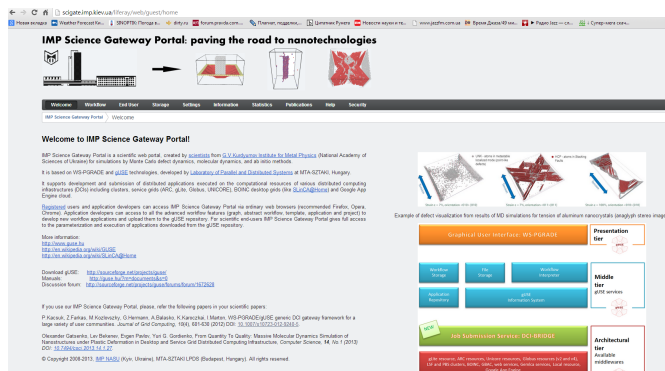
scigate.imp.kiev.ua/liferay/web/guest/home

Новая вкладка | Weather Forecast Kie... | SINOPTIK: Погода в... | dirty.ru | forum.pravda.com... | Плагиат, подделки... | Цикламен Кумачи | Новости науки и те... | www.jazzfm.com.ua | Время Джаза/49 ми... | Радио Jazz — сл... | Супер-книга скач...

IMP Science Gateway Portal: paving the road to nanotechnologies

Welcome | Workflow | End User | Storage | Settings | Information | Statistics | Publications | Help | Security

IMP Science Gateway Portal | Welcome

Welcome to IMP Science Gateway Portal!

IMP Science Gateway Portal is a scientific web portal, created by scientists from G.V.Kurdyumov Institute for Metal Physics (National Academy of Sciences of Ukraine) for simulations by Monte Carlo defect dynamics, molecular dynamics, and ab initio methods.

It is based on WS-PGRADE and gUSE technologies, developed by Laboratory of Parallel and Distributed Systems at MTA-SZTAKI, Hungary.

It supports development and submission of distributed applications executed on the computational resources of various distributed computing infrastructures (DCIs) including clusters, service grids (ARC, gLite, Globus, UNICORE), BOINC desktop grids (like SLinCA@Home) and Google App Engine cloud.

Registered users and application developers can access IMP Science Gateway Portal via ordinary web browsers (recommended: Firefox, Opera, Chrome). Application developers can access to all the advanced workflow features (graph, abstract workflow, template, application and project) to develop new workflow applications and upload them to the gUSE repository. For scientific end-users IMP Science Gateway Portal gives full access to the parametrization and execution of applications downloaded from the gUSE repository.

More information:
http://www.guse.hu
http://en.wikipedia.org/wiki/GUSE
http://en.wikipedia.org/wiki/SLinCA@Home

Download gUSE: http://sourceforge.net/projects/guse/
Manuals: http://guse.hu/?m=documents&s=5
Discussion forum: http://sourceforge.net/projects/guse/forums/forum/1672628

If you use our IMP Science Gateway Portal, please, refer the following papers in your scientific papers:

P.Kacsuk, Z.Farkas, M.Kozlovszky, G.Hermann, A.Balasko, K.Karoczkai, I.Marton, WS-PGRADE/gUSE generic DCI gateway framework for a large variety of user communities, Journal of Grid Computing, 10(4), 601-630 (2012) DOI: 10.1007/s10723-012-9240-5.

Oleksandr Gatsenko, Lev Bekenev, Evgen Pavlov, Yuri G. Gordienko, From Quantity To Quality: Massive Molecular Dynamics Simulation of Nanostructures under Plastic Deformation in Desktop and Service Grid Distributed Infrastructure, Computer Science, 14, No.1 (2013) DOI: 10.7494/csci.2013.14.1.27

© Copyright 2008-2013: IMP NASU (Kyiv, Ukraine), MTA-SZTAKI LPDS (Budapest, Hungary). All rights reserved.

Example of defect visualization from results of MD simulations for tension of aluminum nanocrystals (anaglyph stereo image

Graphical User Interface: WS-PGRADE
Presentation tier
Workflow Storage | File Storage | Workflow Interpreter
Application Repository | gUSE information system
Middle tier
gUSE services
DCI Submission Service: DCI-BRIDGE
Architectural tier
Available middlewares